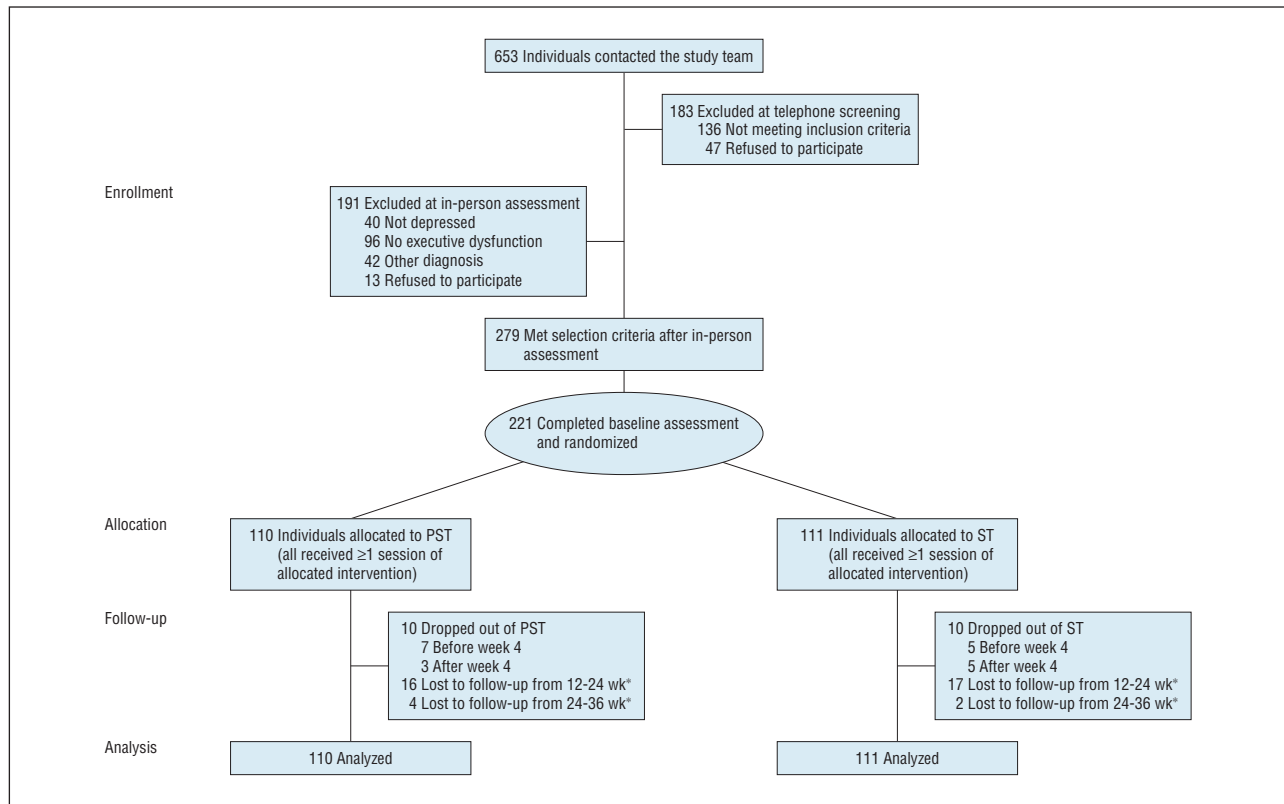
653 Individuals contacted the study team

183 Excluded at telephone screening
136 Not meeting inclusion criteria
47 Refused to participate

Enrollment

191 Excluded at in-person assessment
40 Not depressed
96 No executive dysfunction
42 Other diagnosis
13 Refused to participate

279 Met selection criteria after in-person assessment

221 Completed baseline assessment and randomized

Allocation

110 Individuals allocated to PST (all received ≥1 session of allocated intervention)

111 Individuals allocated to ST (all received ≥1 session of allocated intervention)

Follow-up

10 Dropped out of PST
7 Before week 4
3 After week 4
16 Lost to follow-up from 12-24 wk*
4 Lost to follow-up from 24-36 wk*

10 Dropped out of ST
5 Before week 4
5 After week 4
17 Lost to follow-up from 12-24 wk*
2 Lost to follow-up from 24-36 wk*

Analysis

110 Analyzed

111 Analyzed